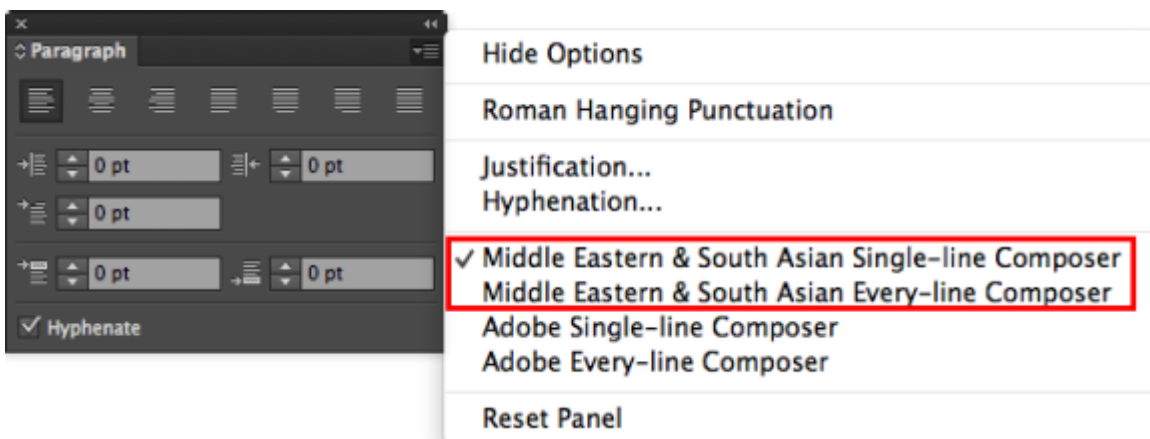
Paragraph

0 pt
0 pt
0 pt
0 pt
0 pt

Hyphenate

Hide Options

Roman Hanging Punctuation

Justification...
Hyphenation...

✓ Middle Eastern & South Asian Single-line Composer
Middle Eastern & South Asian Every-line Composer
Adobe Single-line Composer
Adobe Every-line Composer

Reset Panel